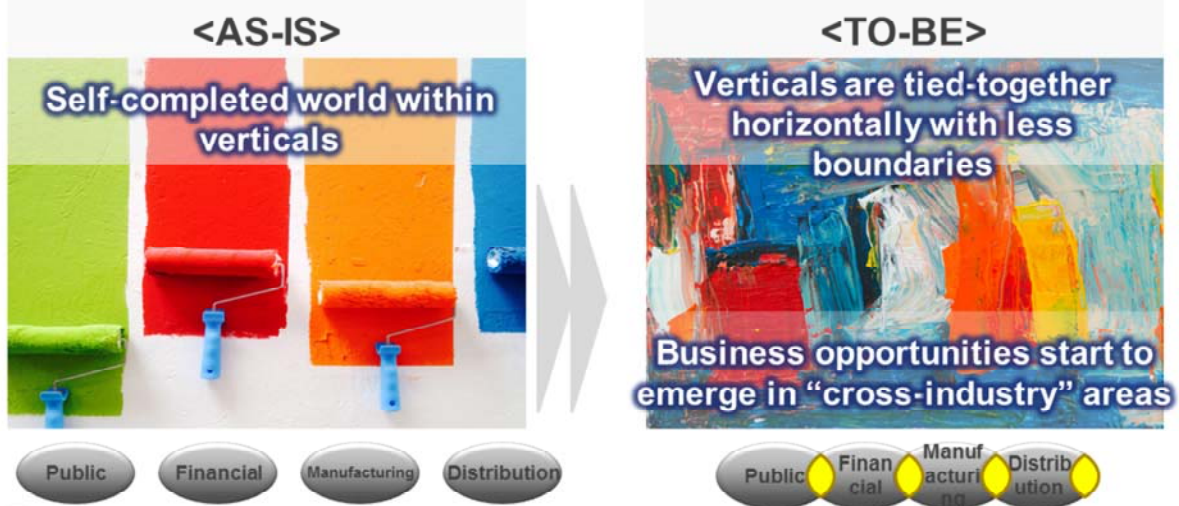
<AS-IS>

Self-completed world within verticals

Public

Financial

Manufacturing

Distribution

<TO-BE>

Verticals are tied-together horizontally with less boundaries

Business opportunities start to emerge in “cross-industry” areas

Public

Financial

Manufacturing

Distribution